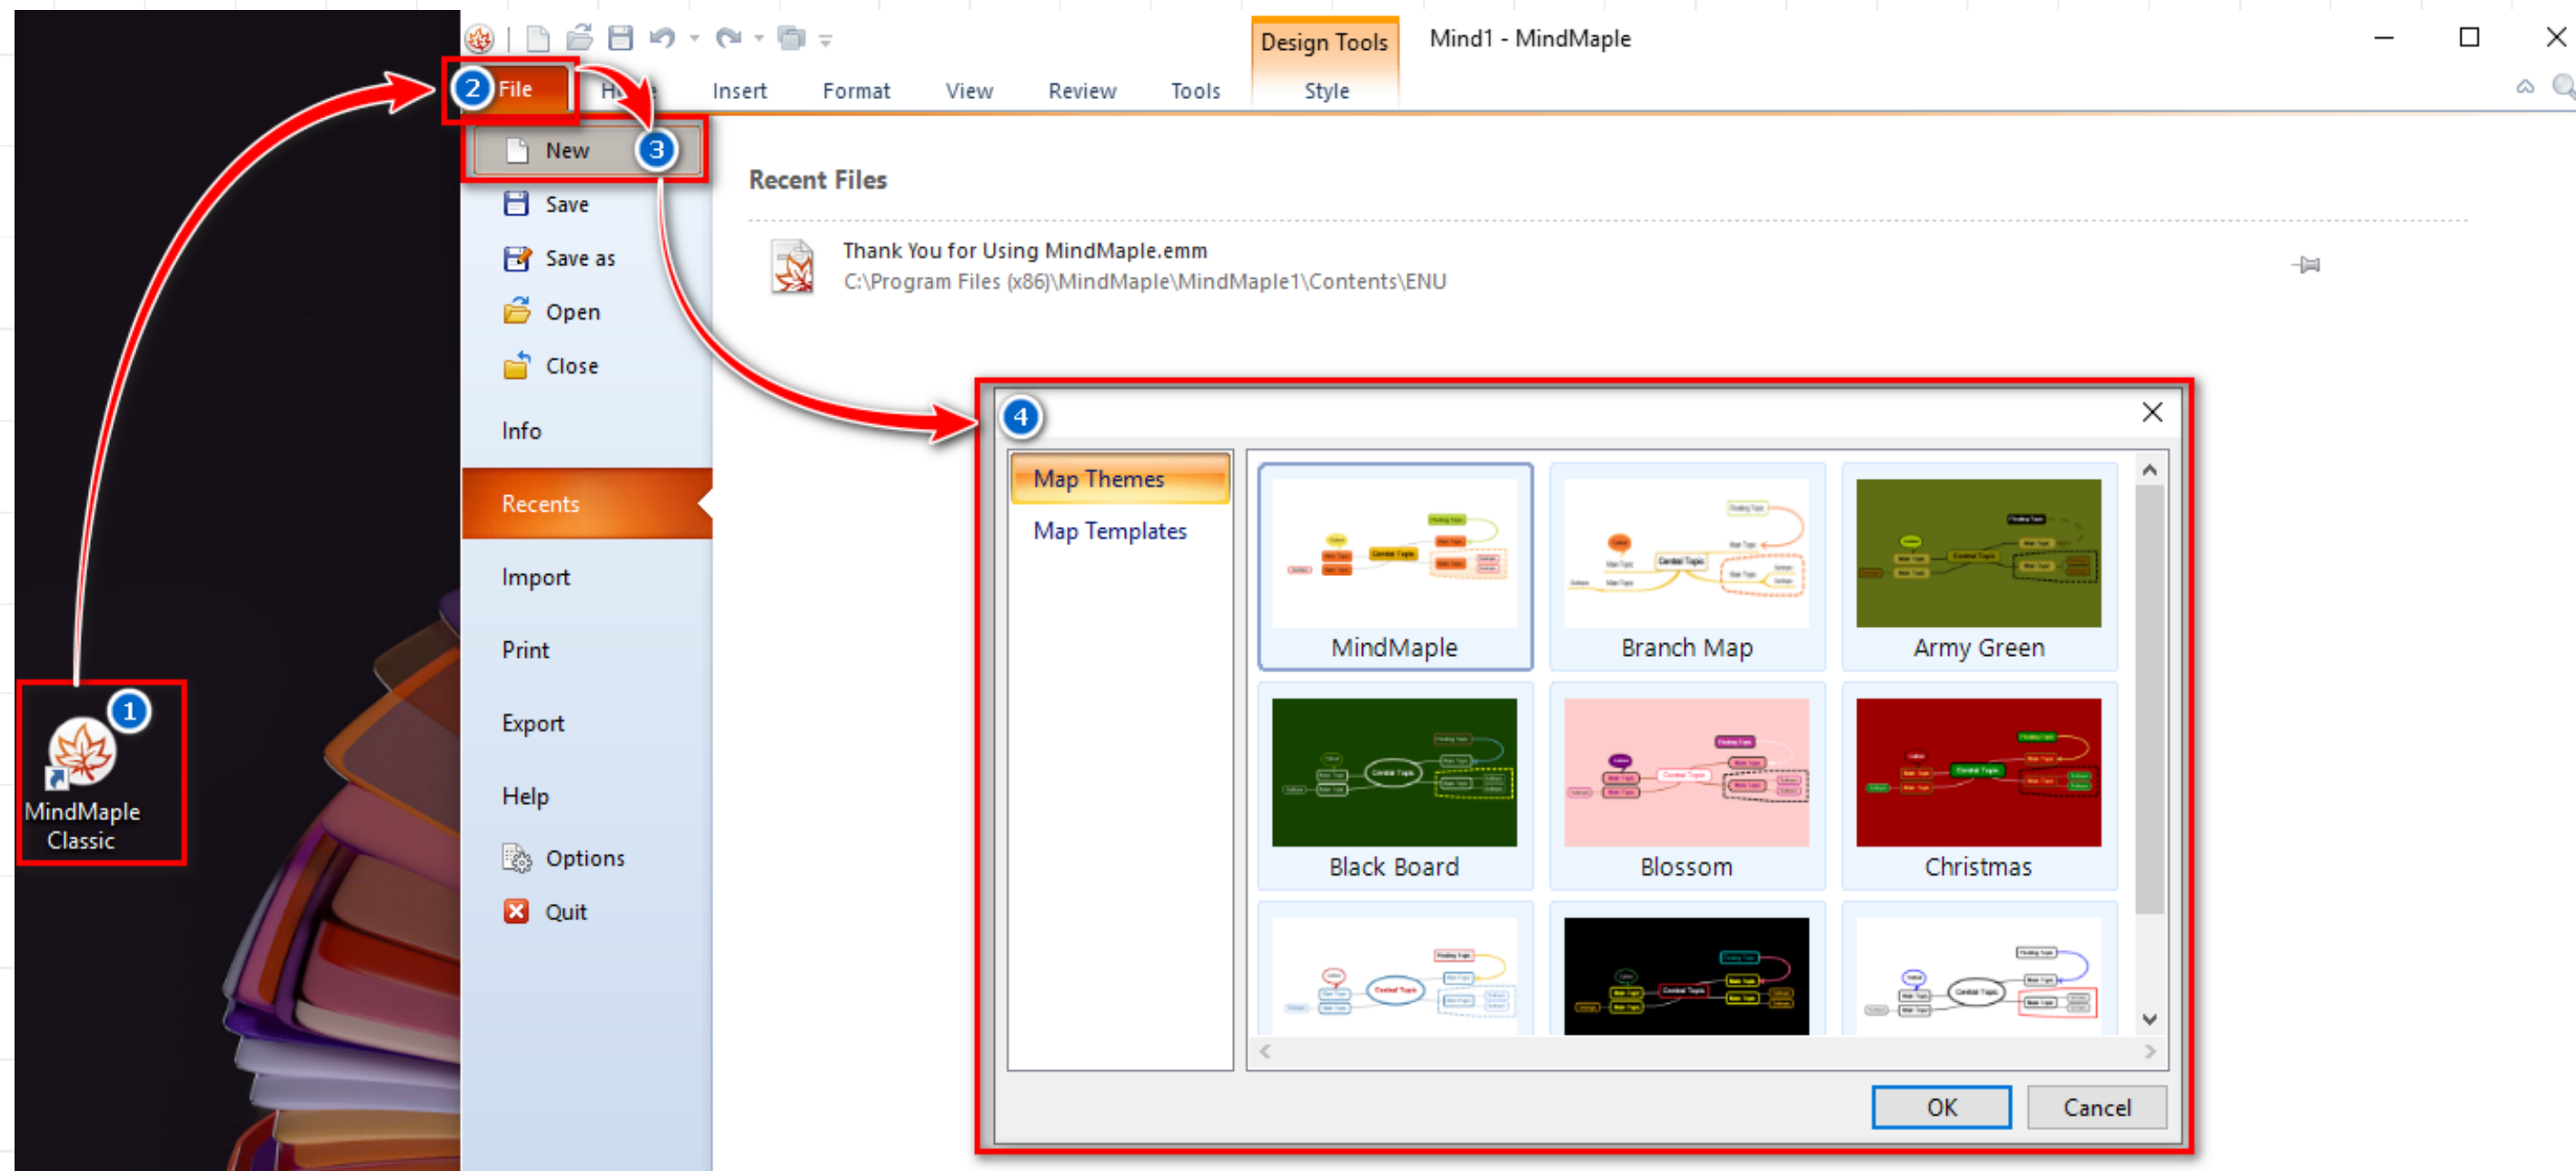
Design Tools

Mind1 - MindMaple

2 File

H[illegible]

Insert

Format

View

Review

Tools

Style

New 3

Save

Save as

Open

Close

Info

Recents

Import

Print

Export

Help

Options

Quit

Recent Files

Thank You for Using MindMaple.emm
C:\Program Files (x86)\MindMaple\MindMaple1\Contents\ENU

4

Map Themes

Map Templates

MindMaple

Branch Map

Army Green

Black Board

Blossom

Christmas

OK

Cancel

1

MindMaple Classic